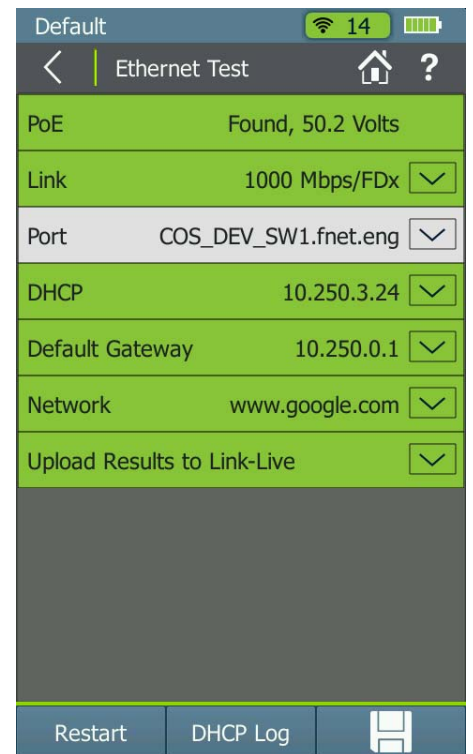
Default 14

Ethernet Test ?

PoE Found, 50.2 Volts

Link 1000 Mbps/FDx

Port COS_DEV_SW1.fnet.eng

DHCP 10.250.3.24

Default Gateway 10.250.0.1

Network www.google.com

Upload Results to Link-Live

Restart DHCP Log